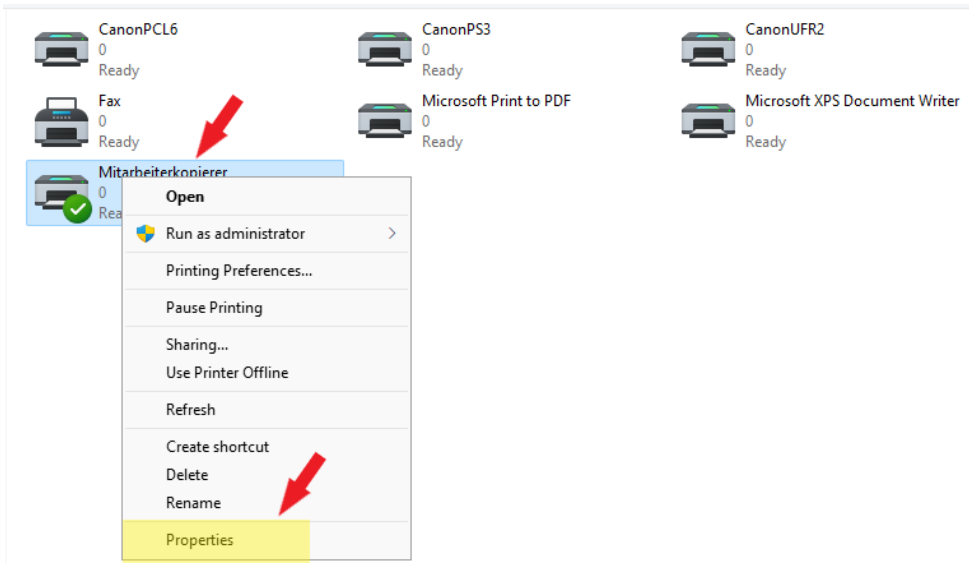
CanonPCL6
0
Ready

CanonPS3
0
Ready

CanonUFR2
0
Ready

Fax
0
Ready

Microsoft Print to PDF
0
Ready

Microsoft XPS Document Writer
0
Ready

Mitarbeiterkopierer
0
Rea

Open
Run as administrator
Printing Preferences...
Pause Printing
Sharing...
Use Printer Offline
Refresh
Create shortcut
Delete
Rename
Properties